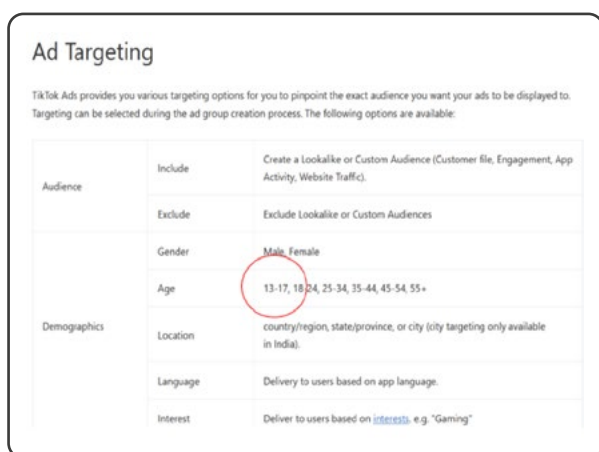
Ad Targeting

TikTok Ads provides you various targeting options for you to pinpoint the exact audience you want your ads to be displayed to. Targeting can be selected during the ad group creation process. The following options are available:

| | | |
|---|---|---|
| Audience | Include | Create a Lookalike or Custom Audience (Customer file, Engagement, App Activity, Website Traffic). |
| | Exclude | Exclude Lookalike or Custom Audiences |
| Demographics | Gender | Male, Female |
| | Age | 13-17, 18-24, 25-34, 35-44, 45-54, 55+ |
| | Location | country/region, state/province, or city (city targeting only available in India). |
| | Language | Delivery to users based on app language. |
| | Interest | Deliver to users based on interests, e.g. "Gaming" |